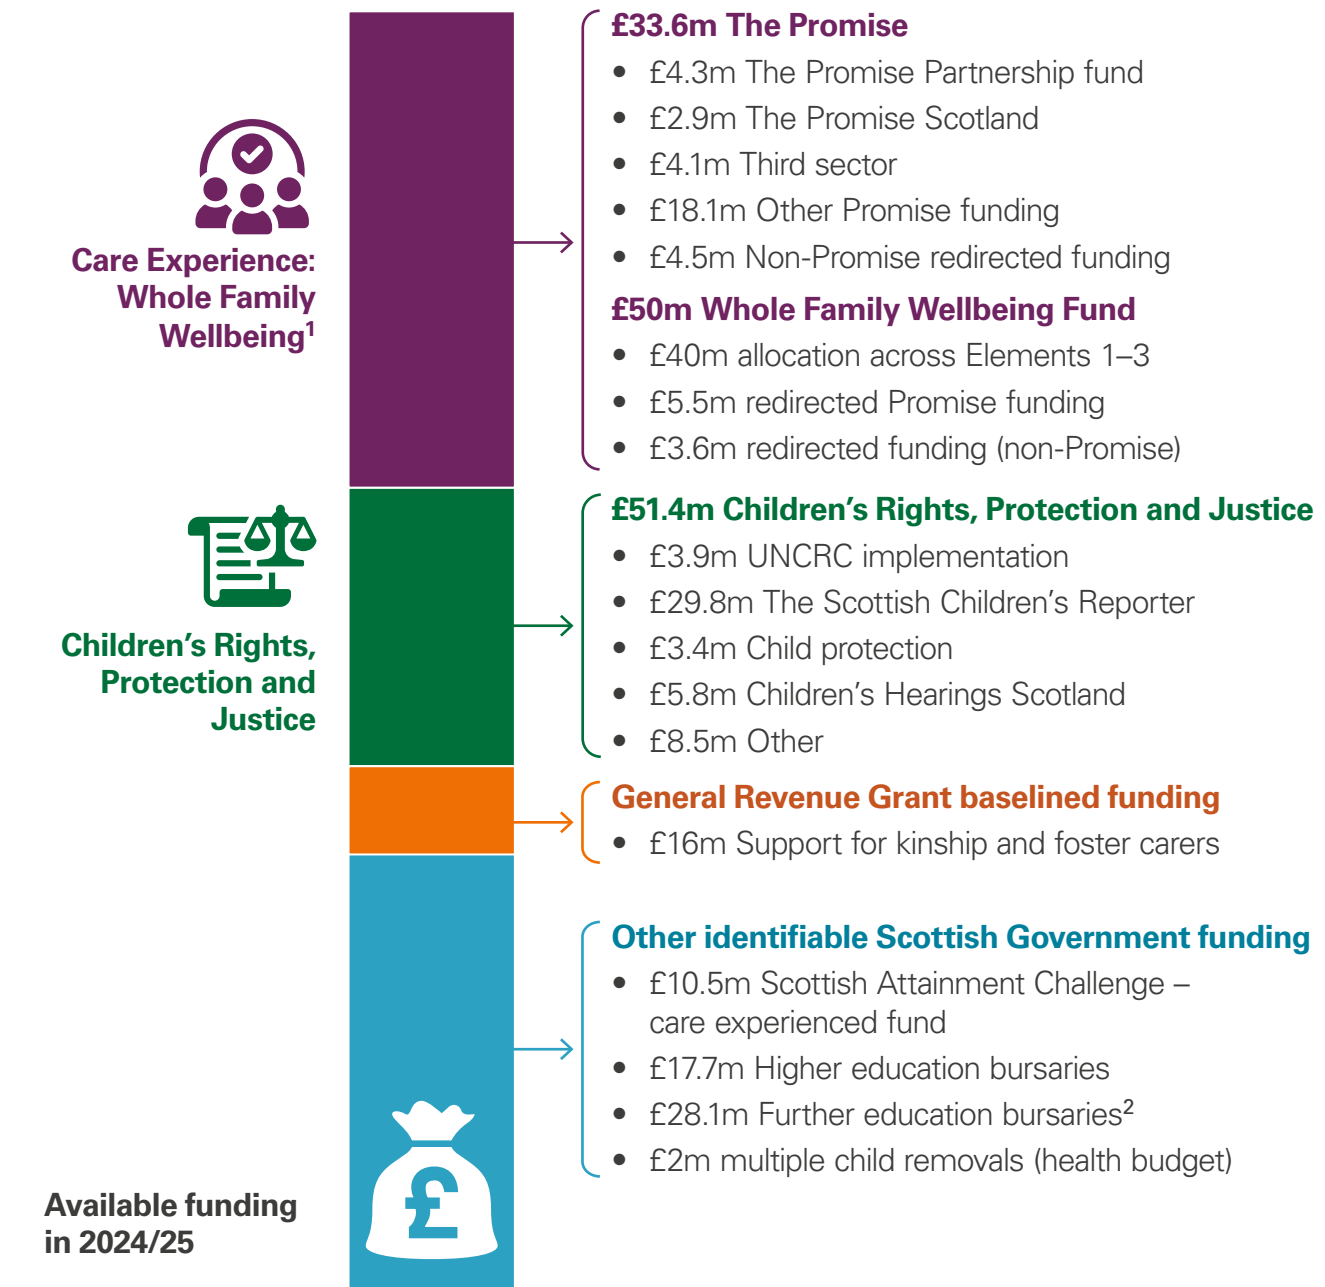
Care Experience: Whole Family Wellbeing$^1$

£33.6m The Promise
- £4.3m The Promise Partnership fund
- £2.9m The Promise Scotland
- £4.1m Third sector
- £18.1m Other Promise funding
- £4.5m Non-Promise redirected funding

£50m Whole Family Wellbeing Fund
- £40m allocation across Elements 1–3
- £5.5m redirected Promise funding
- £3.6m redirected funding (non-Promise)

Children's Rights, Protection and Justice

£51.4m Children's Rights, Protection and Justice
- £3.9m UNCRC implementation
- £29.8m The Scottish Children's Reporter
- £3.4m Child protection
- £5.8m Children's Hearings Scotland
- £8.5m Other

General Revenue Grant baselined funding
- £16m Support for kinship and foster carers

Other identifiable Scottish Government funding
- £10.5m Scottish Attainment Challenge – care experienced fund
- £17.7m Higher education bursaries
- £28.1m Further education bursaries$^2$
- £2m multiple child removals (health budget)

£

Available funding in 2024/25